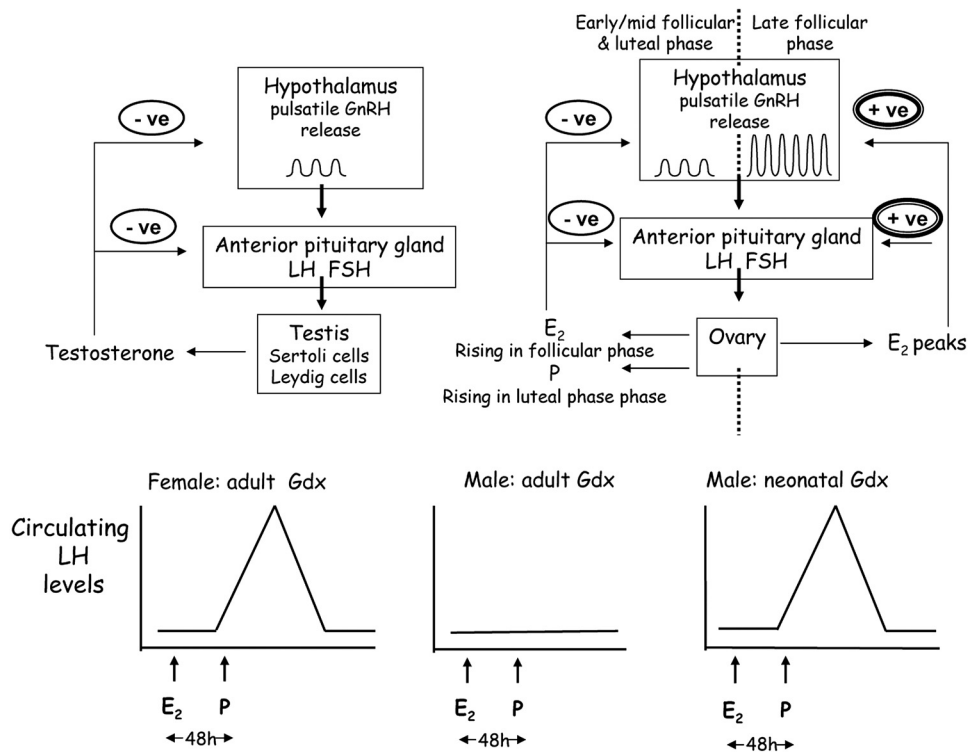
Hypothalamus
pulsatile GnRH
release

- ve

- ve

Anterior pituitary gland
LH FSH

Testis
Sertoli cells
Leydig cells

Testosterone

Early/mid follicular & luteal phase

Late follicular phase

Hypothalamus
pulsatile GnRH
release

- ve

+ ve

- ve

+ ve

Anterior pituitary gland
LH FSH

$E_2$
Rising in follicular phase
P
Rising in luteal phase phase

Ovary

$E_2$ peaks

Circulating LH levels

Female: adult Gdx

$E_2$ P
48h

Male: adult Gdx

$E_2$ P
48h

Male: neonatal Gdx

$E_2$ P
48h